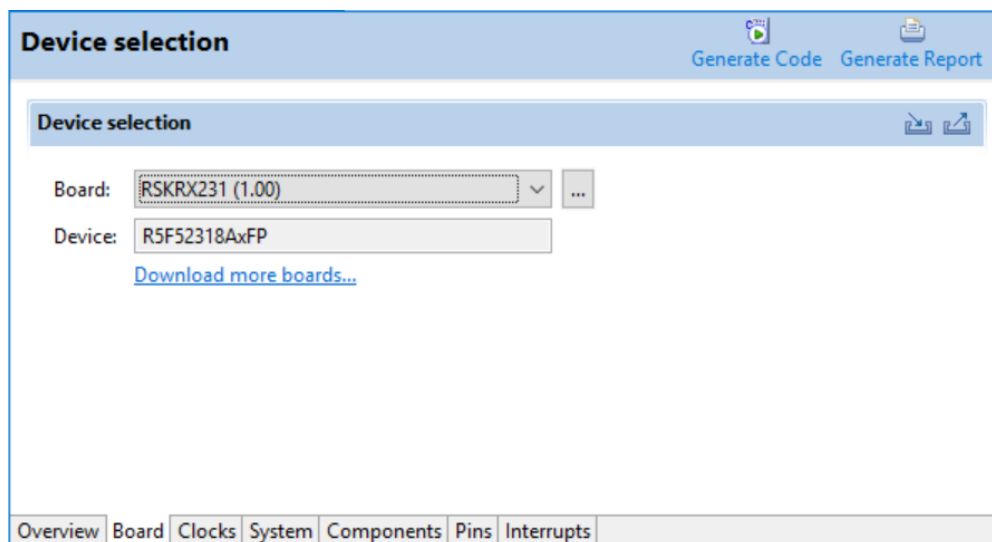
Device selection

Generate Code Generate Report

Device selection

Board: RSKRX231 (1.00) ...

Device: R5F52318AxFP

Download more boards...

Overview | Board | Clocks | System | Components | Pins | Interrupts